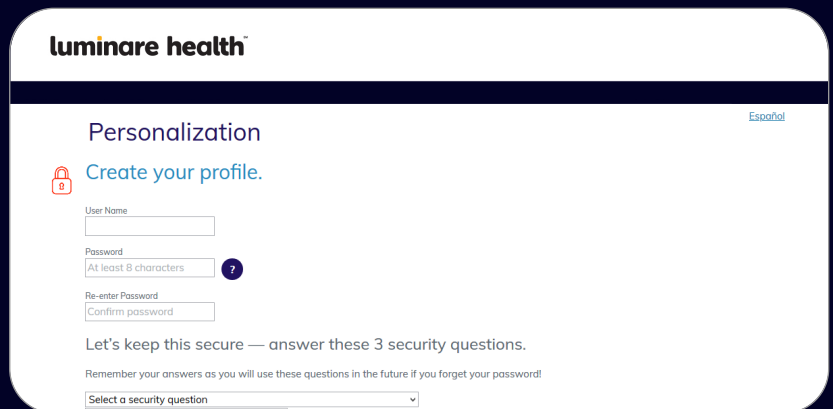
luminare health™

Español

Personalization

Create your profile.

User Name

Password

At least 8 characters

?

Re-enter Password

Confirm password

Let's keep this secure — answer these 3 security questions.

Remember your answers as you will use these questions in the future if you forget your password!

Select a security question